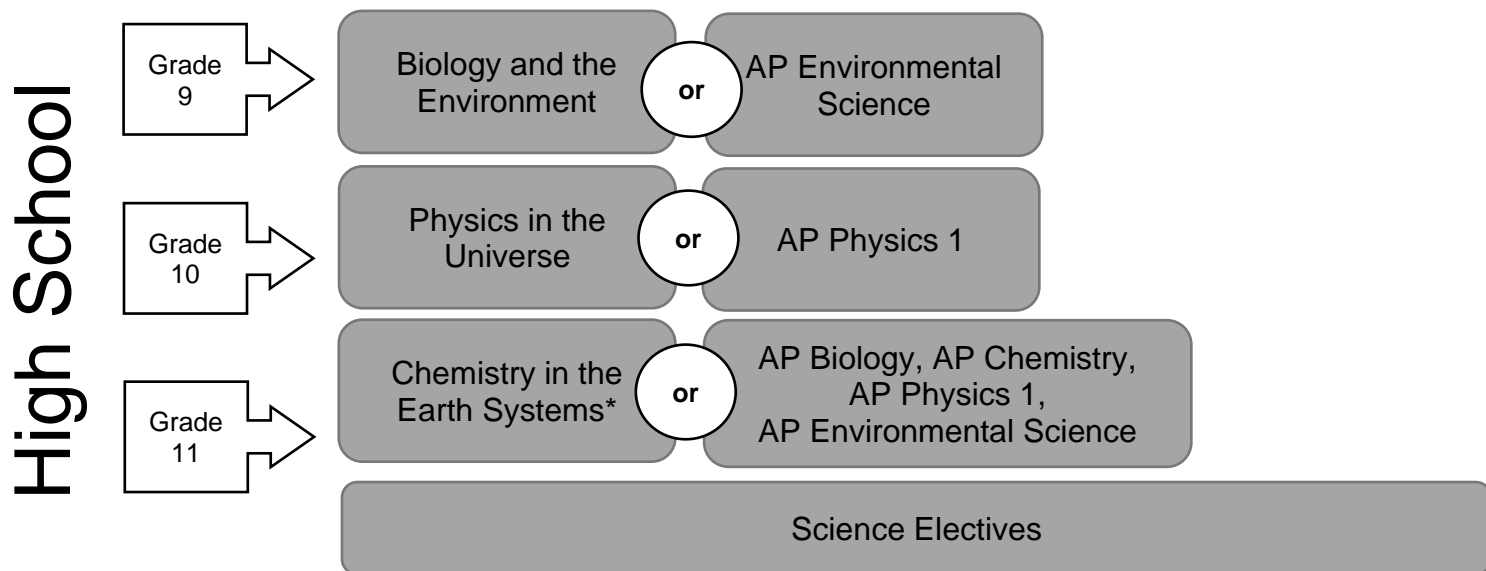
High School

Grade 9

Biology and the Environment

or

AP Environmental Science

Grade 10

Physics in the Universe

or

AP Physics 1

Grade 11

Chemistry in the Earth Systems*

or

AP Biology, AP Chemistry, AP Physics 1, AP Environmental Science

Science Electives